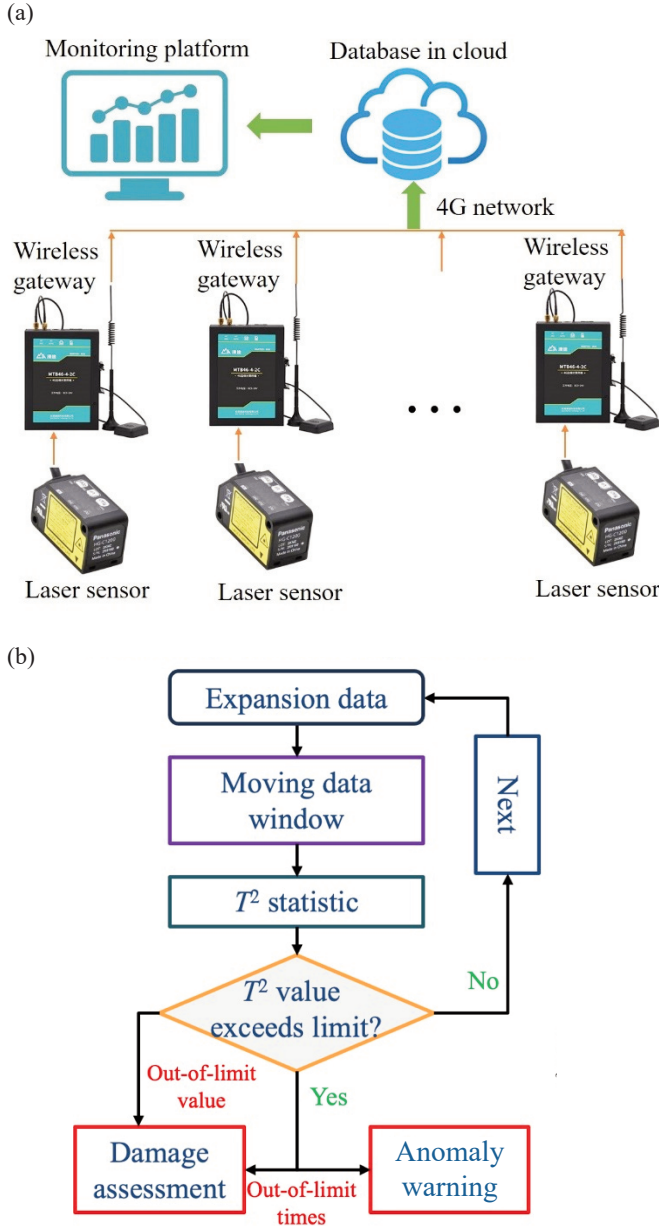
(a)

Monitoring platform

Database in cloud

4G network

Wireless gateway

Wireless gateway

Wireless gateway

MTB46-4-2C

MTB46-4-2C

MTB46-4-2C

Panasonic

Panasonic

Panasonic

Laser sensor

Laser sensor

Laser sensor

(b)

Expansion data

Moving data window

$T^2$ statistic

$T^2$ value exceeds limit?

Next

No

Yes

Out-of-limit value

Damage assessment

Out-of-limit times

Anomaly warning